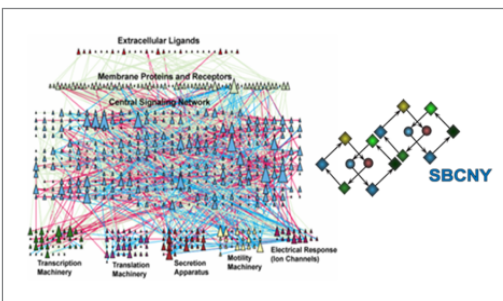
Extracellular Ligands

Membrane Proteins and Receptors

Central Signaling Network

Transcription Machinery

Translation Machinery

Secretion Apparatus

Motility Machinery

Electrical Response (Ion Channels)

SBCNY